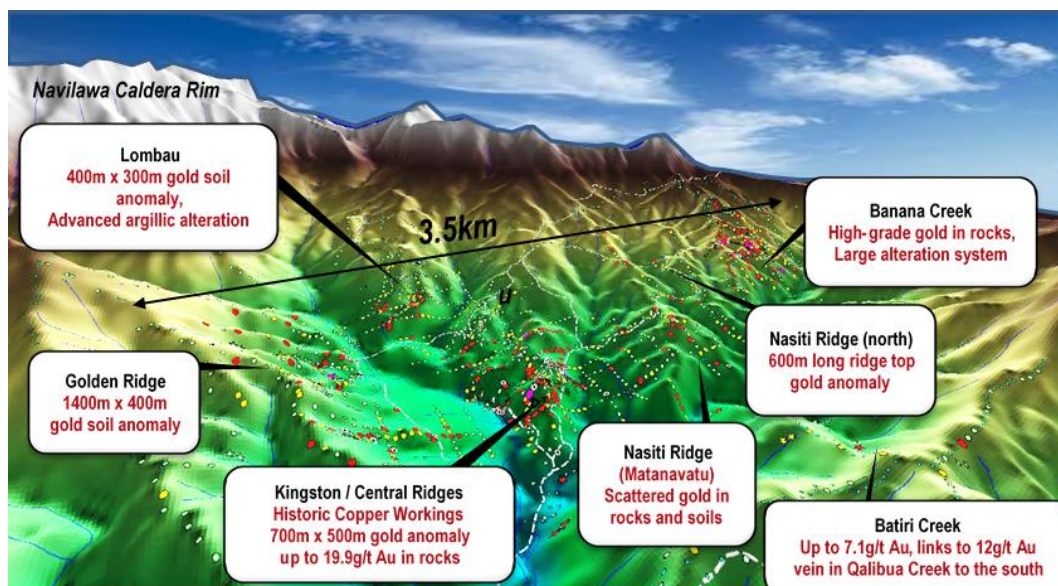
Navilawa Caldera Rim

Lombau
400m x 300m gold soil anomaly,
Advanced argillic alteration

3.5km

U

Banana Creek
High-grade gold in rocks,
Large alteration system

Nasiti Ridge (north)
600m long ridge top gold anomaly

Golden Ridge
1400m x 400m
gold soil anomaly

Nasiti Ridge
(Matanavatu)
Scattered gold in rocks and soils

Kingston / Central Ridges
Historic Copper Workings
700m x 500m gold anomaly
up to 19.9g/t Au in rocks

Batiri Creek
Up to 7.1g/t Au, links to 12g/t Au vein in Qalibua Creek to the south